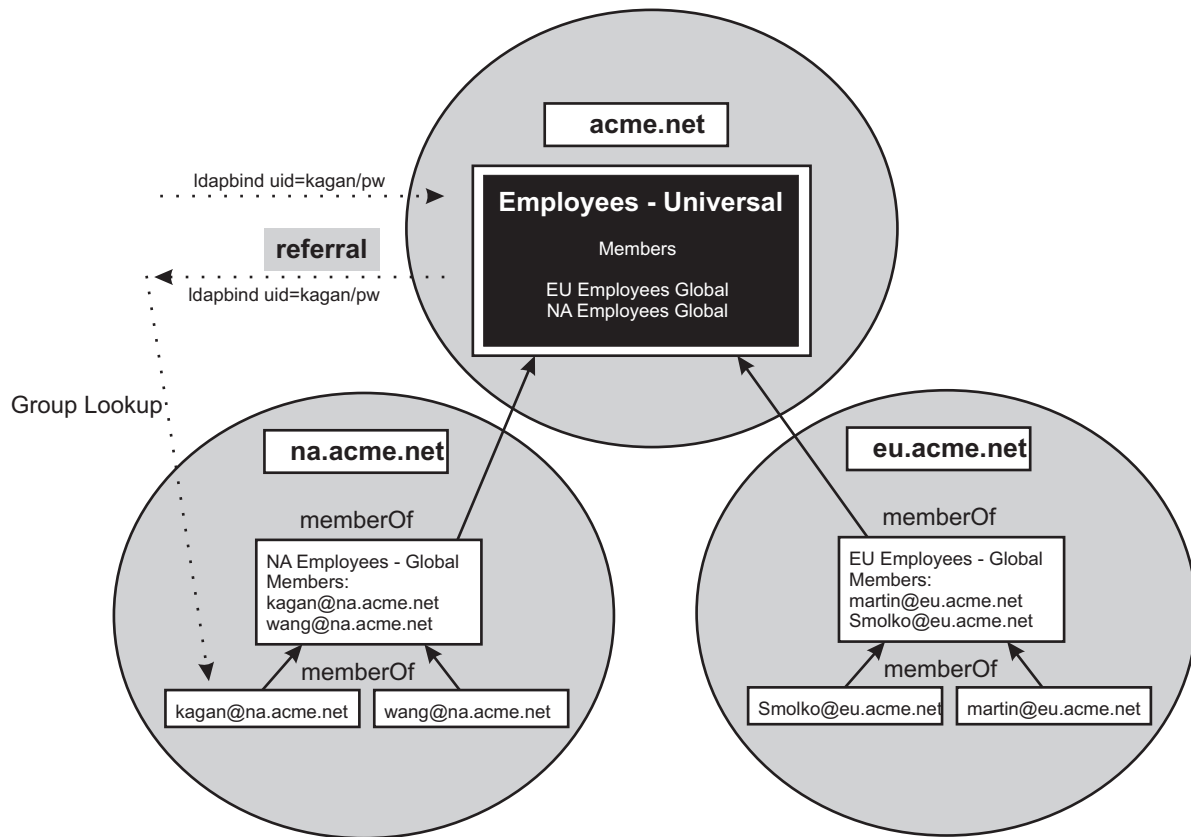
acme.net

ldapbind uid=kagan/pw

Employees - Universal

Members

EU Employees Global
NA Employees Global

referral

ldapbind uid=kagan/pw

Group Lookup

na.acme.net

memberOf

NA Employees - Global
Members:
kagan@na.acme.net
wang@na.acme.net

memberOf

kagan@na.acme.net

wang@na.acme.net

eu.acme.net

memberOf

EU Employees - Global
Members:
martin@eu.acme.net
Smolko@eu.acme.net

memberOf

Smolko@eu.acme.net

martin@eu.acme.net